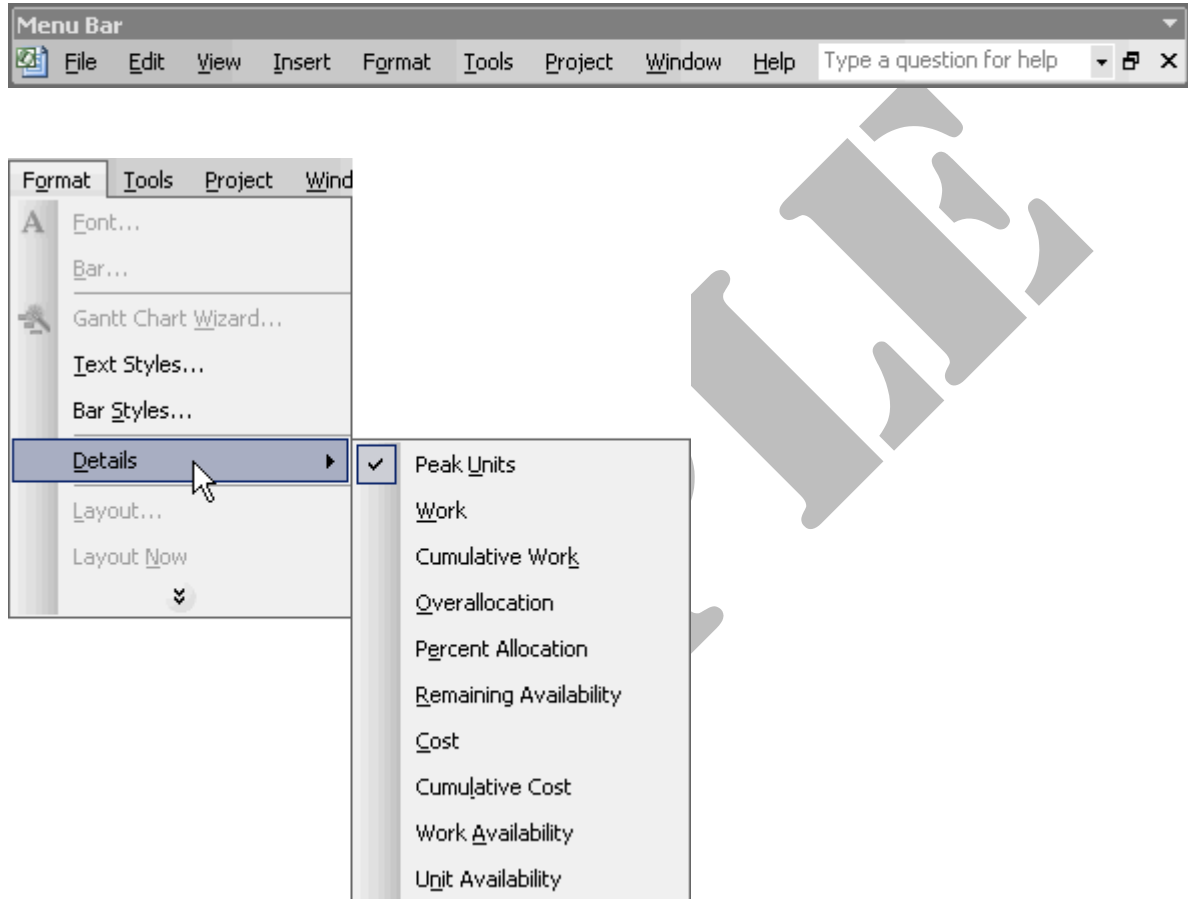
Menu Bar

File Edit View Insert Format Tools Project Window Help Type a question for help

Format Tools Project Wind

Font...

Bar...

Gantt Chart Wizard...

Text Styles...

Bar Styles...

Details

Layout...

Layout Now

Peak Units

Work

Cumulative Work

Overallocation

Percent Allocation

Remaining Availability

Cost

Cumulative Cost

Work Availability

Unit Availability